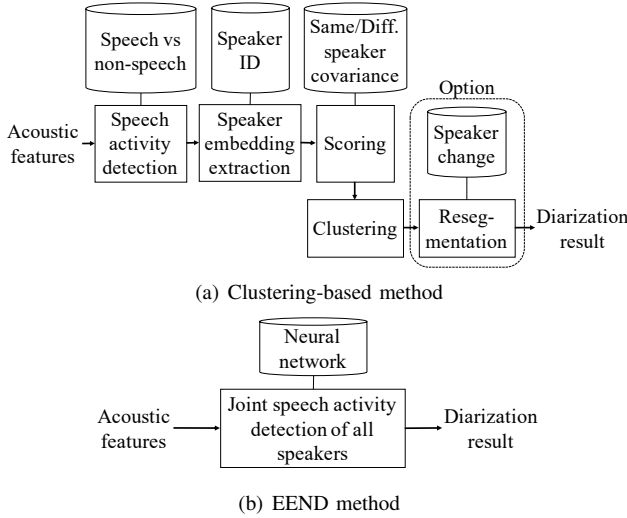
Speech vs non-speech

Speaker ID

Same/Diff. speaker covariance

Option

Acoustic features

Speech activity detection

Speaker embedding extraction

Scoring

Speaker change

Clustering

Resegmentation

Diarization result

(a) Clustering-based method

Neural network

Acoustic features

Joint speech activity detection of all speakers

Diarization result

(b) EEND method